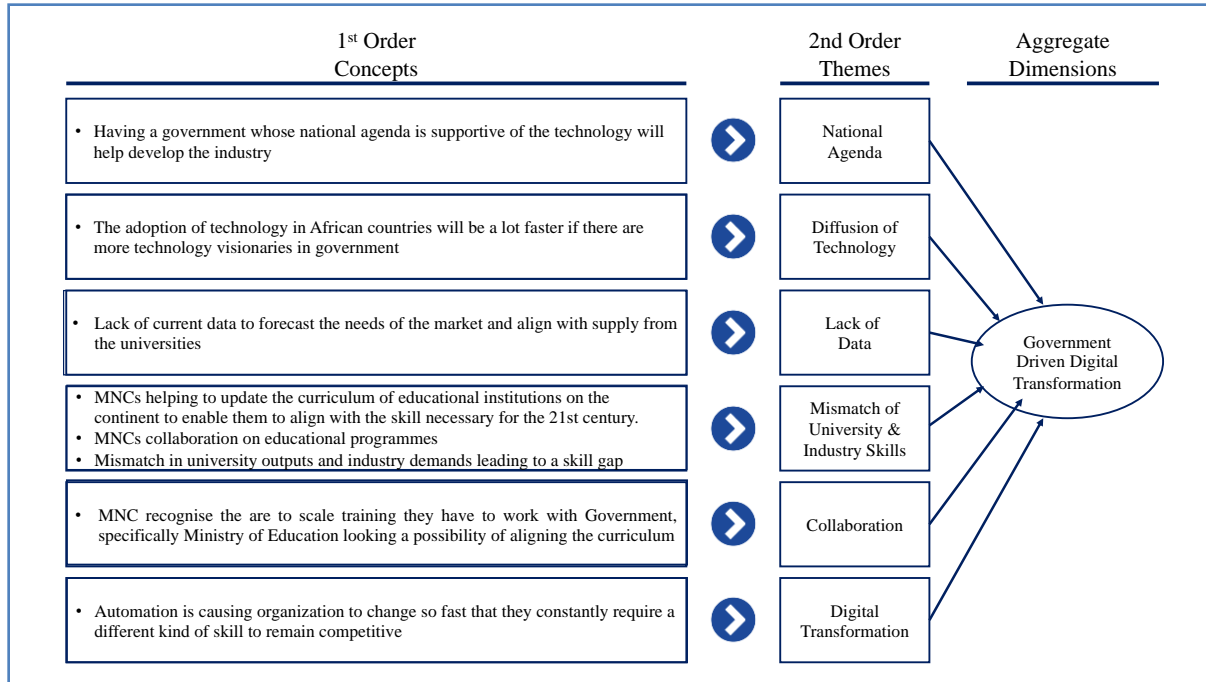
1$^{st}$ Order Concepts

2nd Order Themes

Aggregate Dimensions

• Having a government whose national agenda is supportive of the technology will help develop the industry

National Agenda

• The adoption of technology in African countries will be a lot faster if there are more technology visionaries in government

Diffusion of Technology

• Lack of current data to forecast the needs of the market and align with supply from the universities

Lack of Data

• MNCs helping to update the curriculum of educational institutions on the continent to enable them to align with the skill necessary for the 21st century.
• MNCs collaboration on educational programmes
• Mismatch in university outputs and industry demands leading to a skill gap

Mismatch of University & Industry Skills

• MNC recognise the are to scale training they have to work with Government, specifically Ministry of Education looking a possibility of aligning the curriculum

Collaboration

• Automation is causing organization to change so fast that they constantly require a different kind of skill to remain competitive

Digital Transformation

Government Driven Digital Transformation